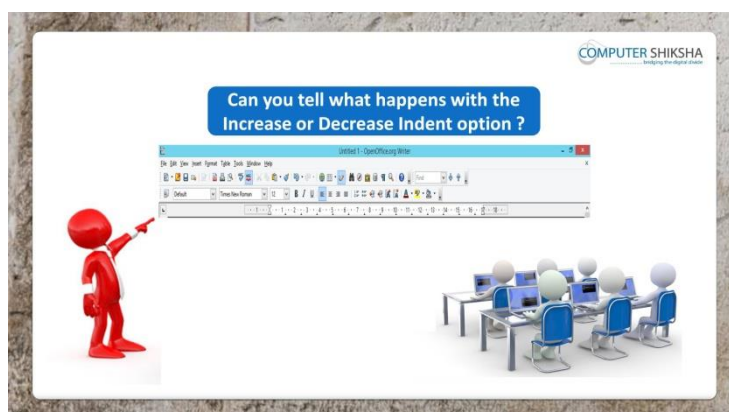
COMPUTER SHIKSHA
bridging the digital divide

Can you tell what happens with the Increase or Decrease Indent option ?

Untitled 1 - OpenOffice.org Writer

File Edit View Insert Format Table Tools Window Help

Find

Default Times New Roman 12